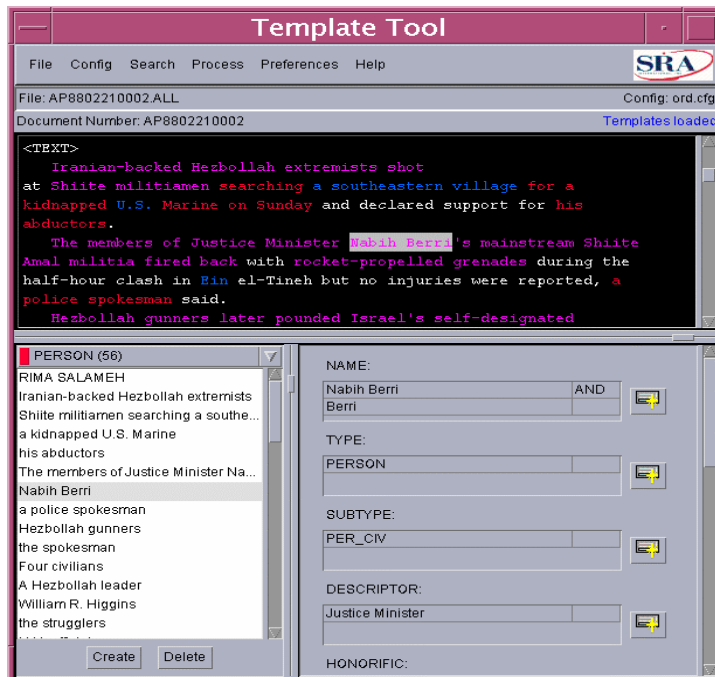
Template Tool

File Config Search Process Preferences Help

SRA

File: AP8802210002.ALL

Config: ord.cfg

Document Number: AP8802210002

Templates loaded

<TEXT>
Iranian-backed Hezbollah extremists shot at Shiite militiamen searching a southeastern village for a kidnapped U.S. Marine on Sunday and declared support for his abductors.
The members of Justice Minister Nabih Berri's mainstream Shiite Amal militia fired back with rocket-propelled grenades during the half-hour clash in Ein el-Tineh but no injuries were reported, a police spokesman said.
Hezbollah gunners later pounded Israel's self-designated

PERSON (56)

RIMA SALAMEH
Iranian-backed Hezbollah extremists
Shiite militiamen searching a southe...
a kidnapped U.S. Marine
his abductors
The members of Justice Minister Na...
Nabih Berri
a police spokesman
Hezbollah gunners
the spokesman
Four civilians
A Hezbollah leader
William R. Higgins
the strugglers
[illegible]

Create Delete

NAME:

| Nabih Berri | AND |
|---|---|
| Berri | |

TYPE:

| PERSON | |
|---|---|

SUBTYPE:

| PER_CIV | |
|---|---|

DESCRIPTOR:

| Justice Minister | |
|---|---|

HONORIFIC: